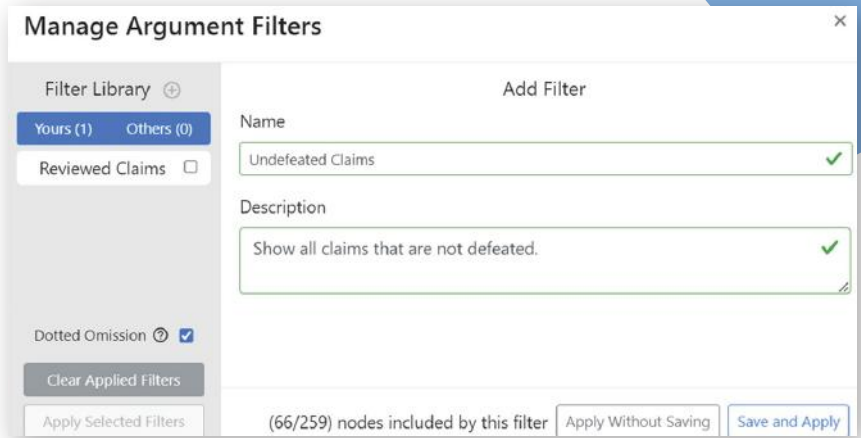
Manage Argument Filters

×

Filter Library

Yours (1)

Others (0)

Reviewed Claims

Dotted Omission

Clear Applied Filters

Apply Selected Filters

Add Filter

Name

Undefeated Claims

Description

Show all claims that are not defeated.

(66/259) nodes included by this filter

Apply Without Saving

Save and Apply